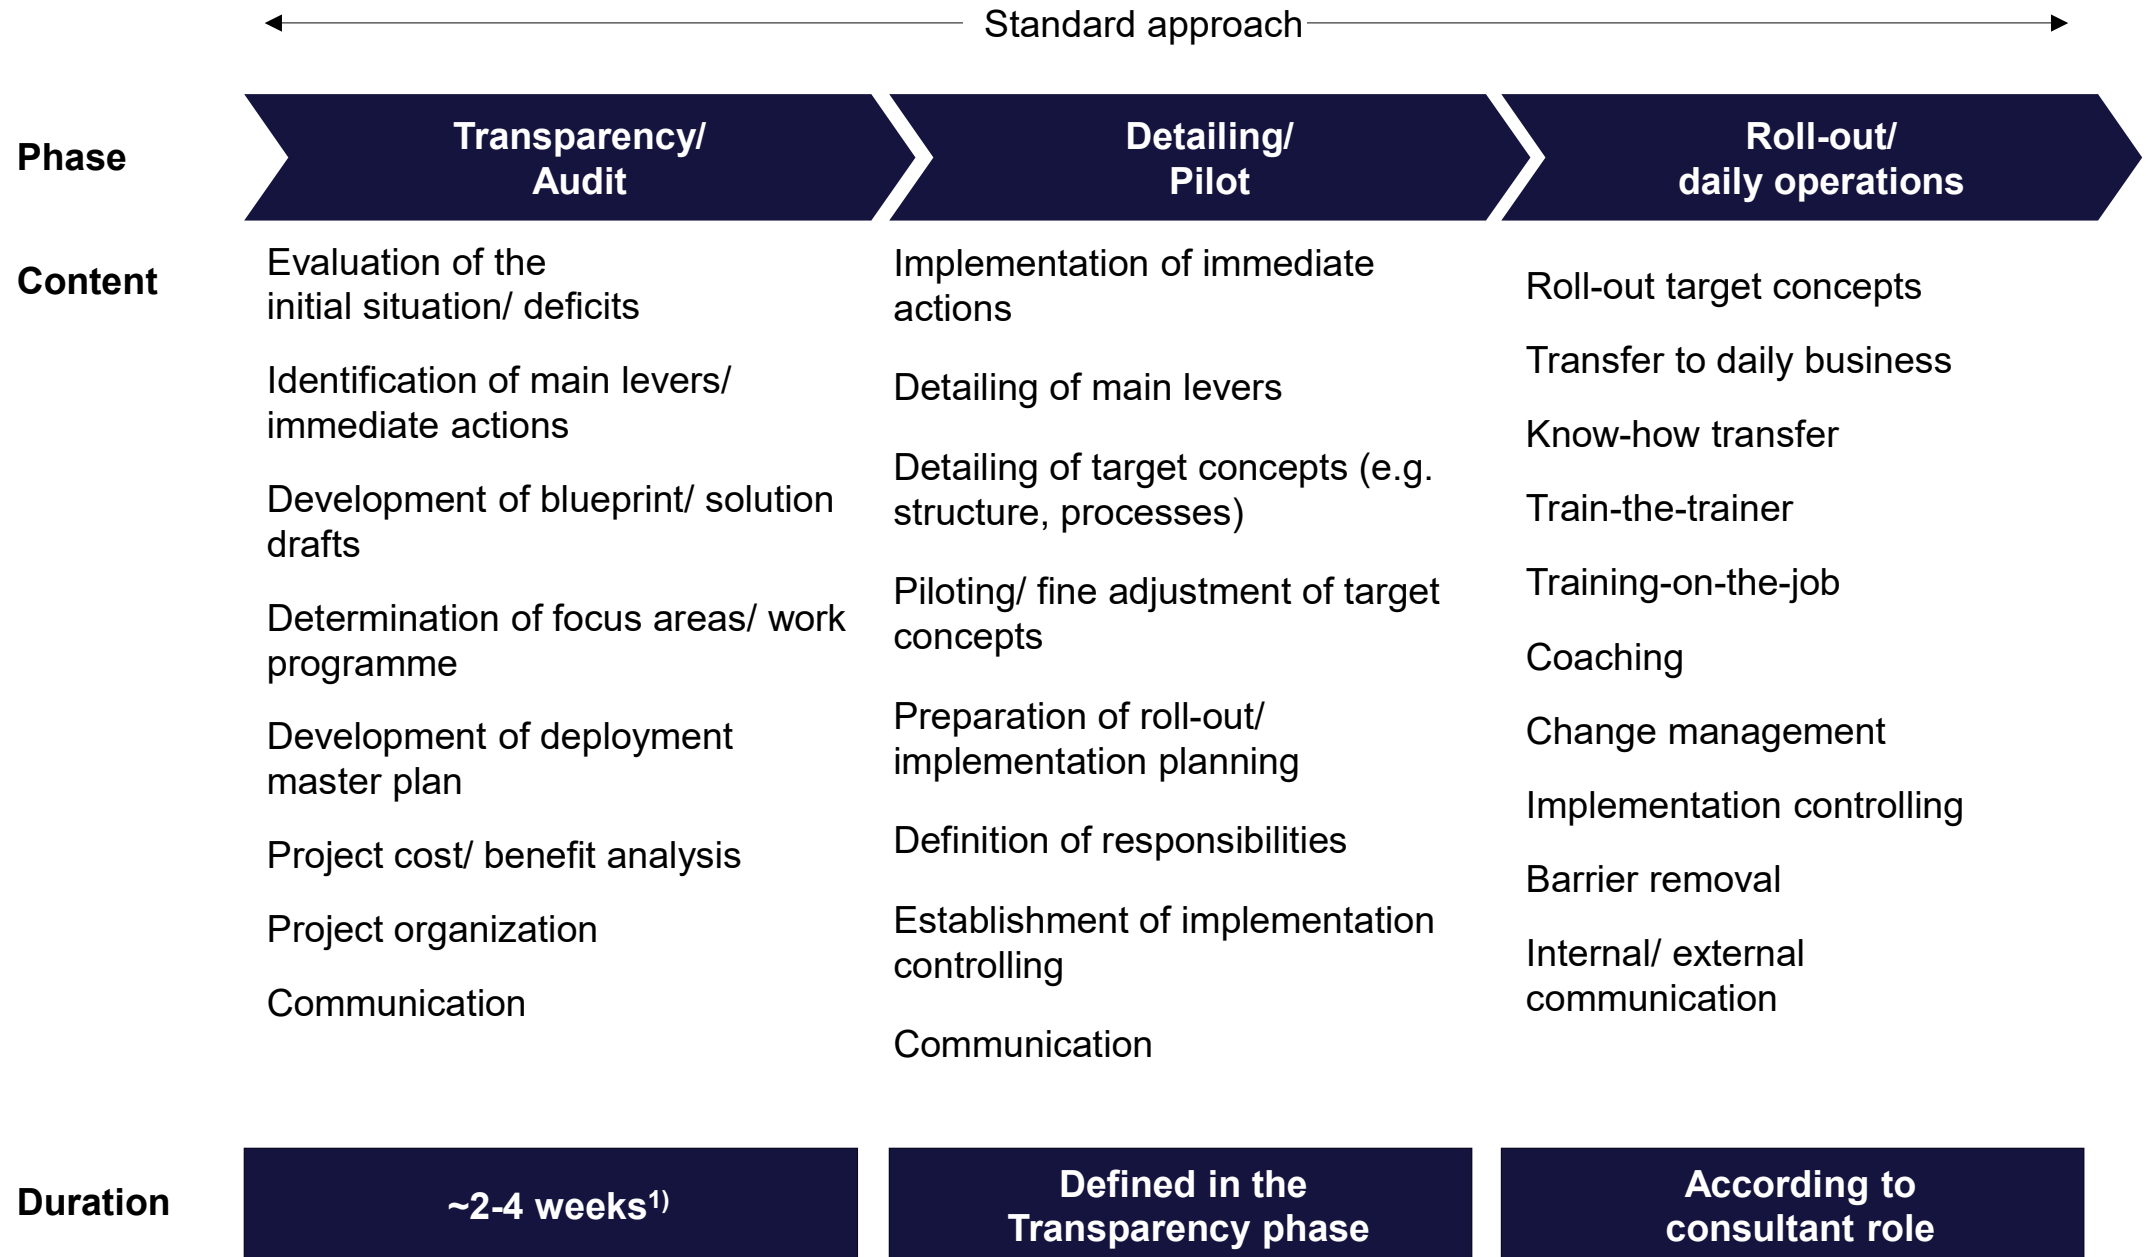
Standard approach

| | | | |
|---|---|---|---|
| **Phase** | **Transparency/ Audit** | **Detailing/ Pilot** | **Roll-out/ daily operations** |
| **Content** | Evaluation of the initial situation/ deficits<br>Identification of main levers/ immediate actions<br>Development of blueprint/ solution drafts<br>Determination of focus areas/ work programme<br>Development of deployment master plan<br>Project cost/ benefit analysis<br>Project organization<br>Communication | Implementation of immediate actions<br>Detailing of main levers<br>Detailing of target concepts (e.g. structure, processes)<br>Piloting/ fine adjustment of target concepts<br>Preparation of roll-out/ implementation planning<br>Definition of responsibilities<br>Establishment of implementation controlling<br>Communication | Roll-out target concepts<br>Transfer to daily business<br>Know-how transfer<br>Train-the-trainer<br>Training-on-the-job<br>Coaching<br>Change management<br>Implementation controlling<br>Barrier removal<br>Internal/ external communication |
| **Duration** | **~2-4 weeks$^{1)}$** | **Defined in the Transparency phase** | **According to consultant role** |